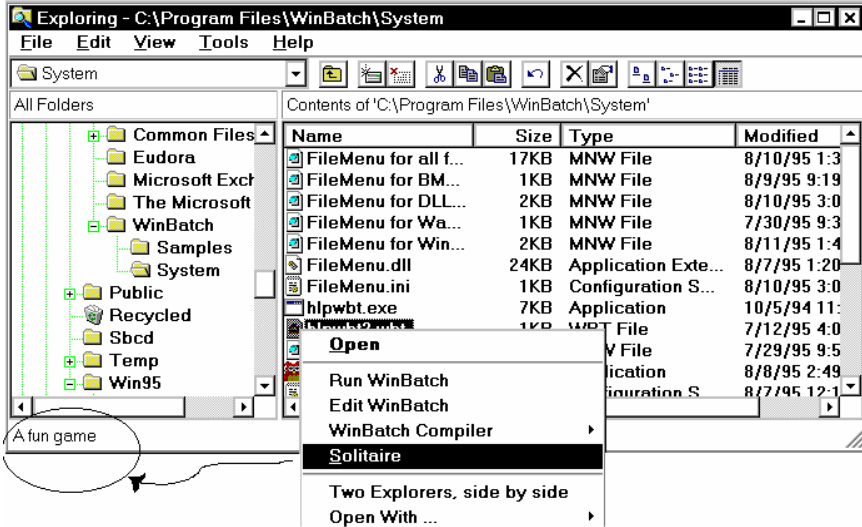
Exploring - C:\Program Files\WinBatch\System

File Edit View Tools Help

System

All Folders

Contents of 'C:\Program Files\WinBatch\System'

Common Files
Eudora
Microsoft Exch
The Microsoft
WinBatch
Samples
System
Public
Recycled
Sbcd
Temp
Win95

| Name | Size | Type | Modified |
|---|---|---|---|
| FileMenu for all f... | 17KB | MNW File | 8/10/95 1:3 |
| FileMenu for BM... | 1KB | MNW File | 8/9/95 9:19 |
| FileMenu for DLL... | 2KB | MNW File | 8/10/95 3:0 |
| FileMenu for Wa... | 1KB | MNW File | 7/30/95 9:3 |
| FileMenu for Win... | 2KB | MNW File | 8/11/95 1:4 |
| FileMenu.dll | 24KB | Application Exte... | 8/7/95 1:20 |
| FileMenu.ini | 1KB | Configuration S... | 8/10/95 3:0 |
| hlpwbt.exe | 7KB | Application | 10/5/94 11: |
| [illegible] | 1KB | WBT File | 7/12/95 4:0 |
| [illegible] | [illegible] | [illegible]V File | 7/29/95 9:5 |
| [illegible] | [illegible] | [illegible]lication | 8/8/95 2:49 |
| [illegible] | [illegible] | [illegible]figuration S | 8/7/95 12:1 |

Open
Run WinBatch
Edit WinBatch
WinBatch Compiler
Solitaire
Two Explorers, side by side
Open With ...

A fun game